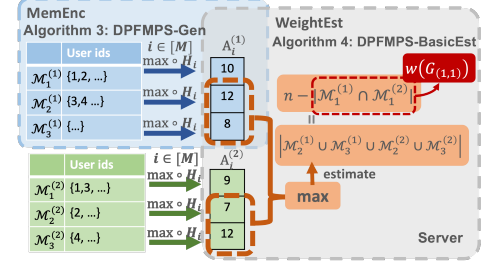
MemEnc
Algorithm 3: DPFMPS-Gen

| | User ids |
|---|---|
| $\mathcal{M}_1^{(1)}$ | {1,2, ...} |
| $\mathcal{M}_2^{(1)}$ | {3,4 ...} |
| $\mathcal{M}_3^{(1)}$ | {...} |

$i \in [M]$
$\max \circ H_i$
$\max \circ H_i$
$\max \circ H_i$

$A_i^{(1)}$
10
12
8

| | User ids |
|---|---|
| $\mathcal{M}_1^{(2)}$ | {1,3, ...} |
| $\mathcal{M}_2^{(2)}$ | {2, ...} |
| $\mathcal{M}_3^{(2)}$ | {4, ...} |

$i \in [M]$
$\max \circ H_i$
$\max \circ H_i$
$\max \circ H_i$

$A_i^{(2)}$
9
7
12

WeightEst
Algorithm 4: DPFMPS-BasicEst

$w(G_{(1,1)})$

$n - \left|\mathcal{M}_1^{(1)} \cap \mathcal{M}_1^{(2)}\right|$

$\left|\mathcal{M}_2^{(1)} \cup \mathcal{M}_3^{(1)} \cup \mathcal{M}_2^{(2)} \cup \mathcal{M}_3^{(2)}\right|$

estimate

max

Server